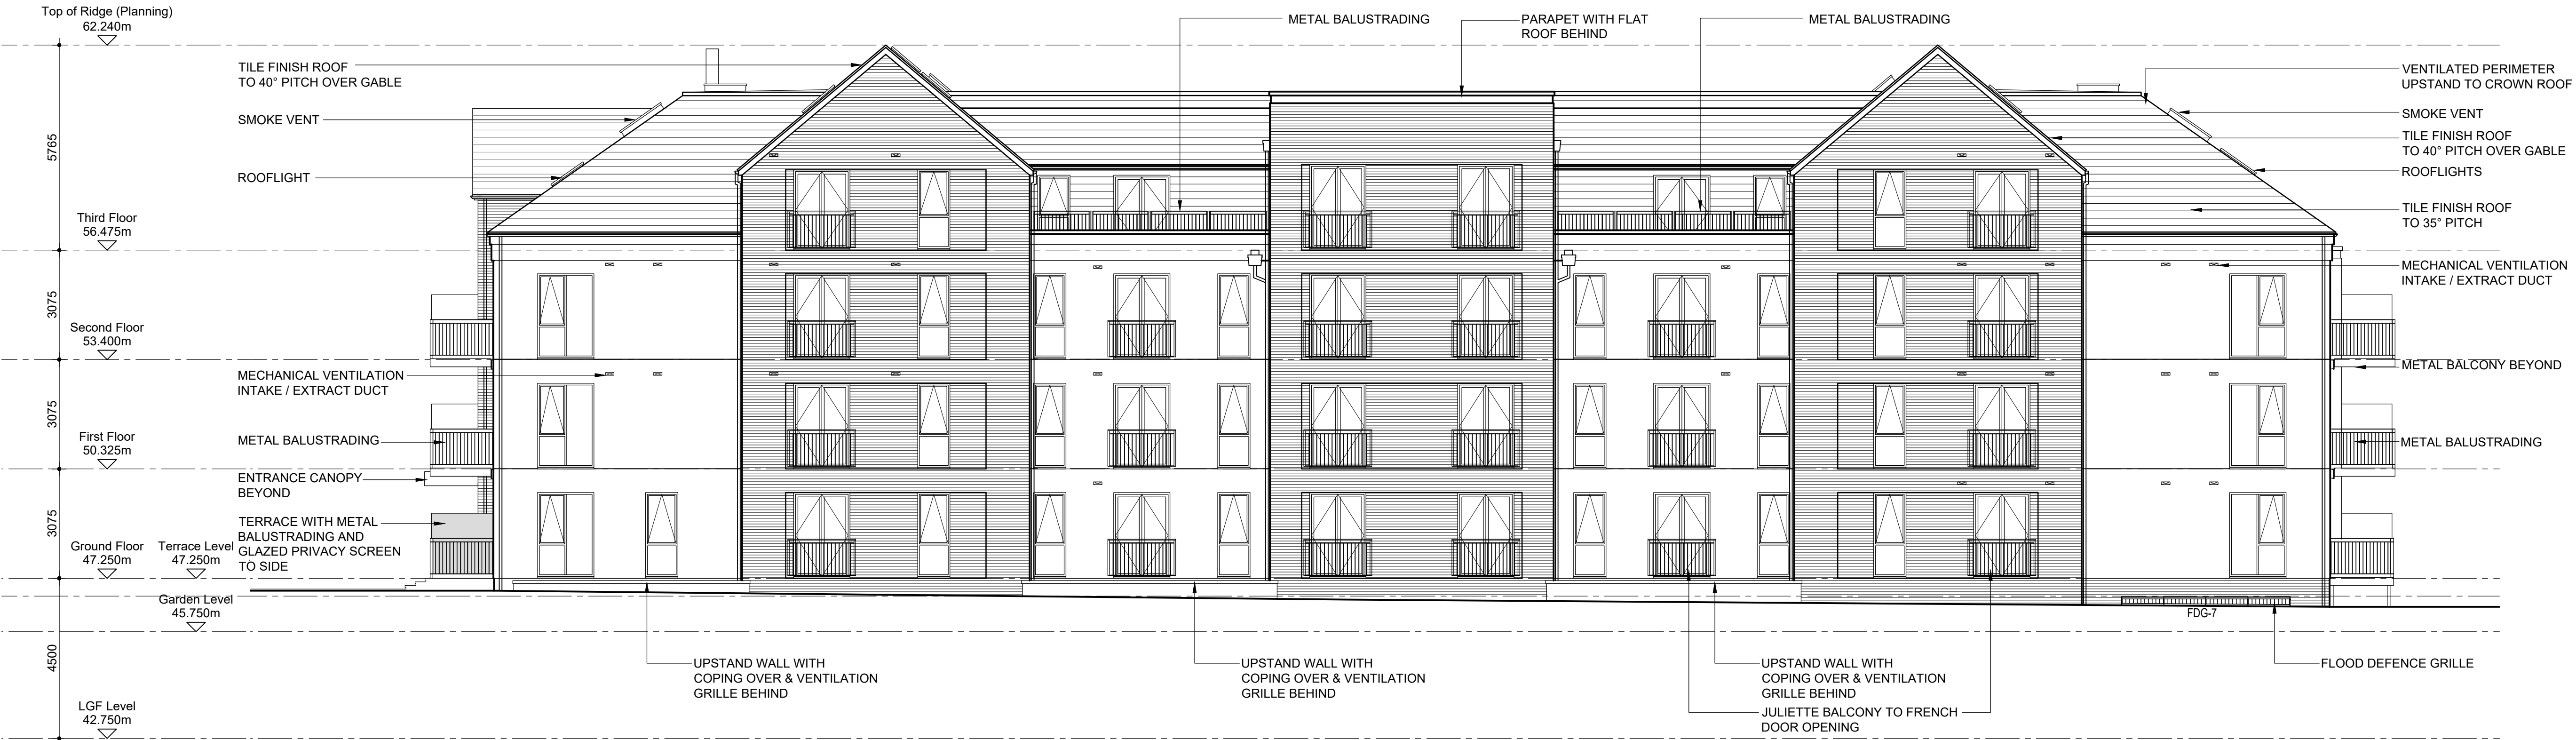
Top of Ridge (Planning)
62.240m

5765

Third Floor
56.475m

3075

Second Floor
53.400m

3075

First Floor
50.325m

3075

Ground Floor
47.250m

Terrace Level
47.250m

Garden Level
45.750m

4500

LGF Level
42.750m

TILE FINISH ROOF TO 40° PITCH OVER GABLE

SMOKE VENT

ROOFLIGHT

MECHANICAL VENTILATION INTAKE / EXTRACT DUCT

METAL BALUSTRADING

ENTRANCE CANOPY BEYOND

TERRACE WITH METAL BALUSTRADING AND GLAZED PRIVACY SCREEN TO SIDE

METAL BALUSTRADING

PARAPET WITH FLAT ROOF BEHIND

METAL BALUSTRADING

VENTILATED PERIMETER UPSTAND TO CROWN ROOF

SMOKE VENT

TILE FINISH ROOF TO 40° PITCH OVER GABLE

ROOFLIGHTS

TILE FINISH ROOF TO 35° PITCH

MECHANICAL VENTILATION INTAKE / EXTRACT DUCT

METAL BALCONY BEYOND

METAL BALUSTRADING

FDG-7

UPSTAND WALL WITH COPING OVER & VENTILATION GRILLE BEHIND

UPSTAND WALL WITH COPING OVER & VENTILATION GRILLE BEHIND

UPSTAND WALL WITH COPING OVER & VENTILATION GRILLE BEHIND

JULIETTE BALCONY TO FRENCH DOOR OPENING

FLOOD DEFENCE GRILLE